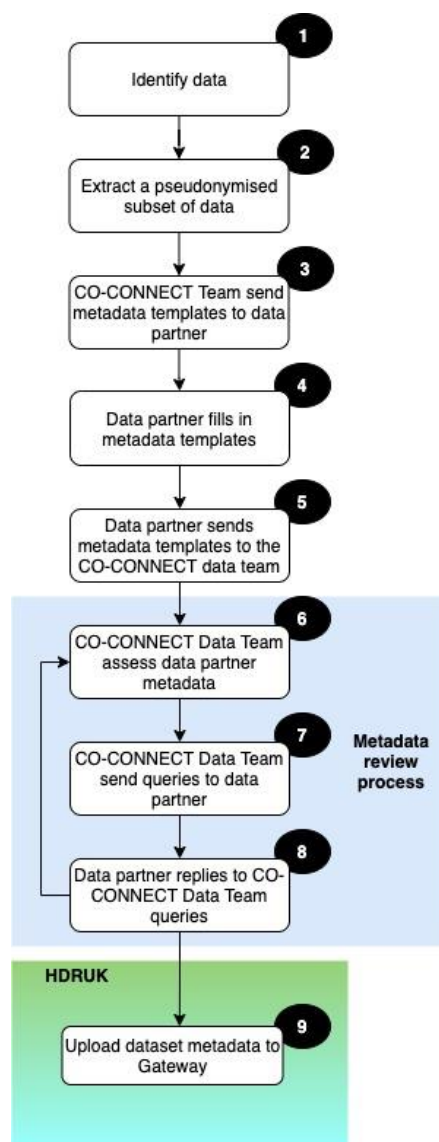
1
Identify data

2
Extract a pseudonymised subset of data

3
CO-CONNECT Team send metadata templates to data partner

4
Data partner fills in metadata templates

5
Data partner sends metadata templates to the CO-CONNECT data team

6
CO-CONNECT Data Team assess data partner metadata

7
CO-CONNECT Data Team send queries to data partner

Metadata review process

8
Data partner replies to CO-CONNECT Data Team queries

HDRUK

9
Upload dataset metadata to Gateway